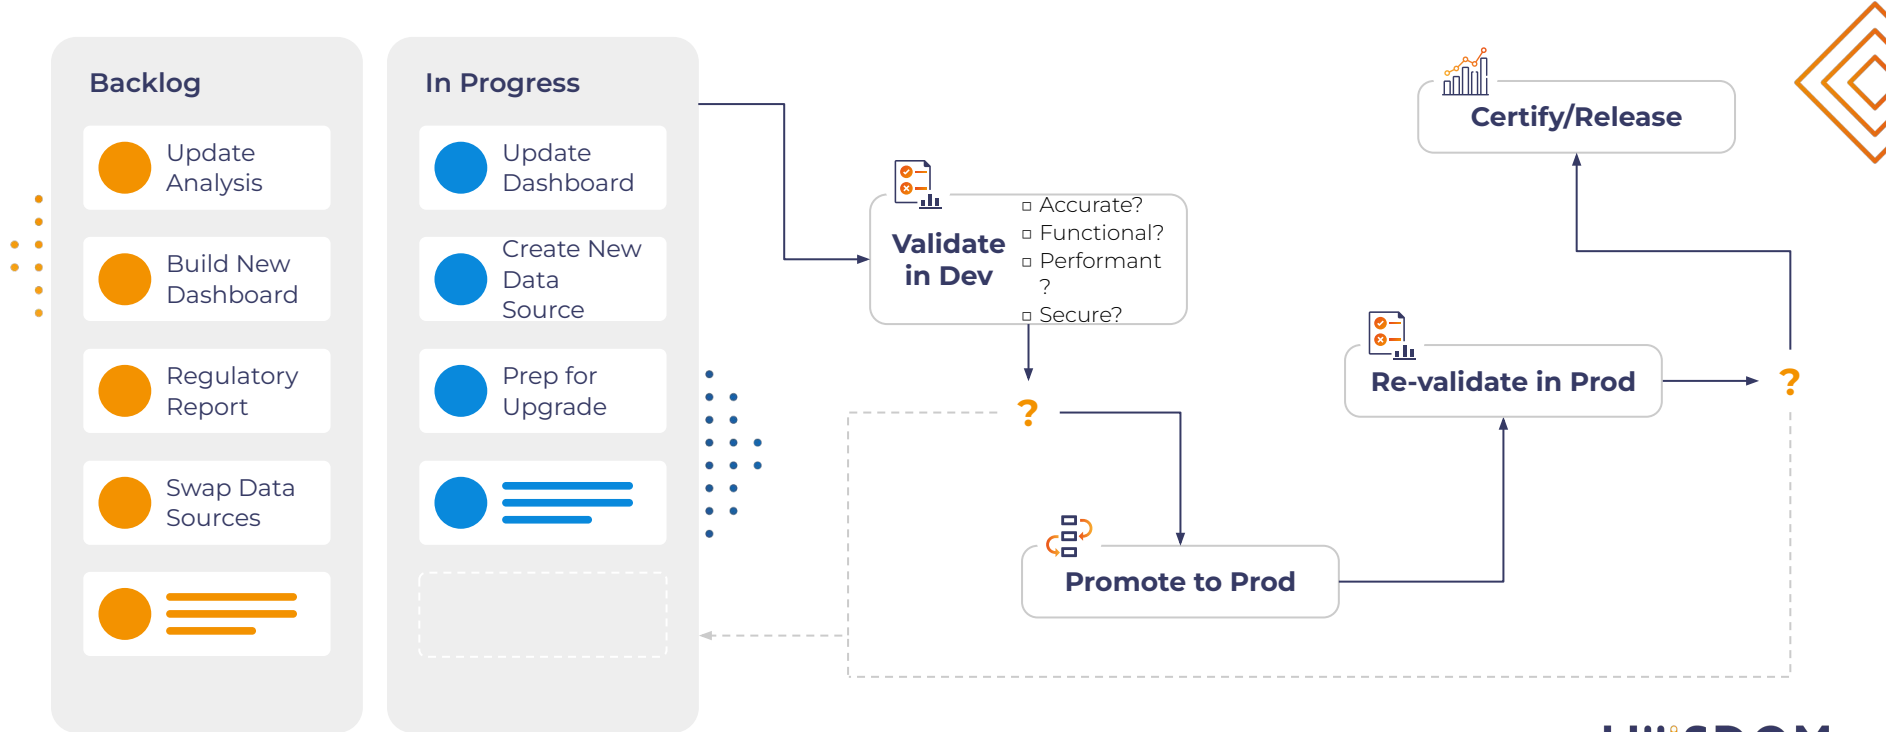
Backlog

Update Analysis

Build New Dashboard

Regulatory Report

Swap Data Sources

In Progress

Update Dashboard

Create New Data Source

Prep for Upgrade

Validate in Dev

Accurate?
Functional?
Performant?
Secure?

?

Promote to Prod

Re-validate in Prod

?

Certify/Release

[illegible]